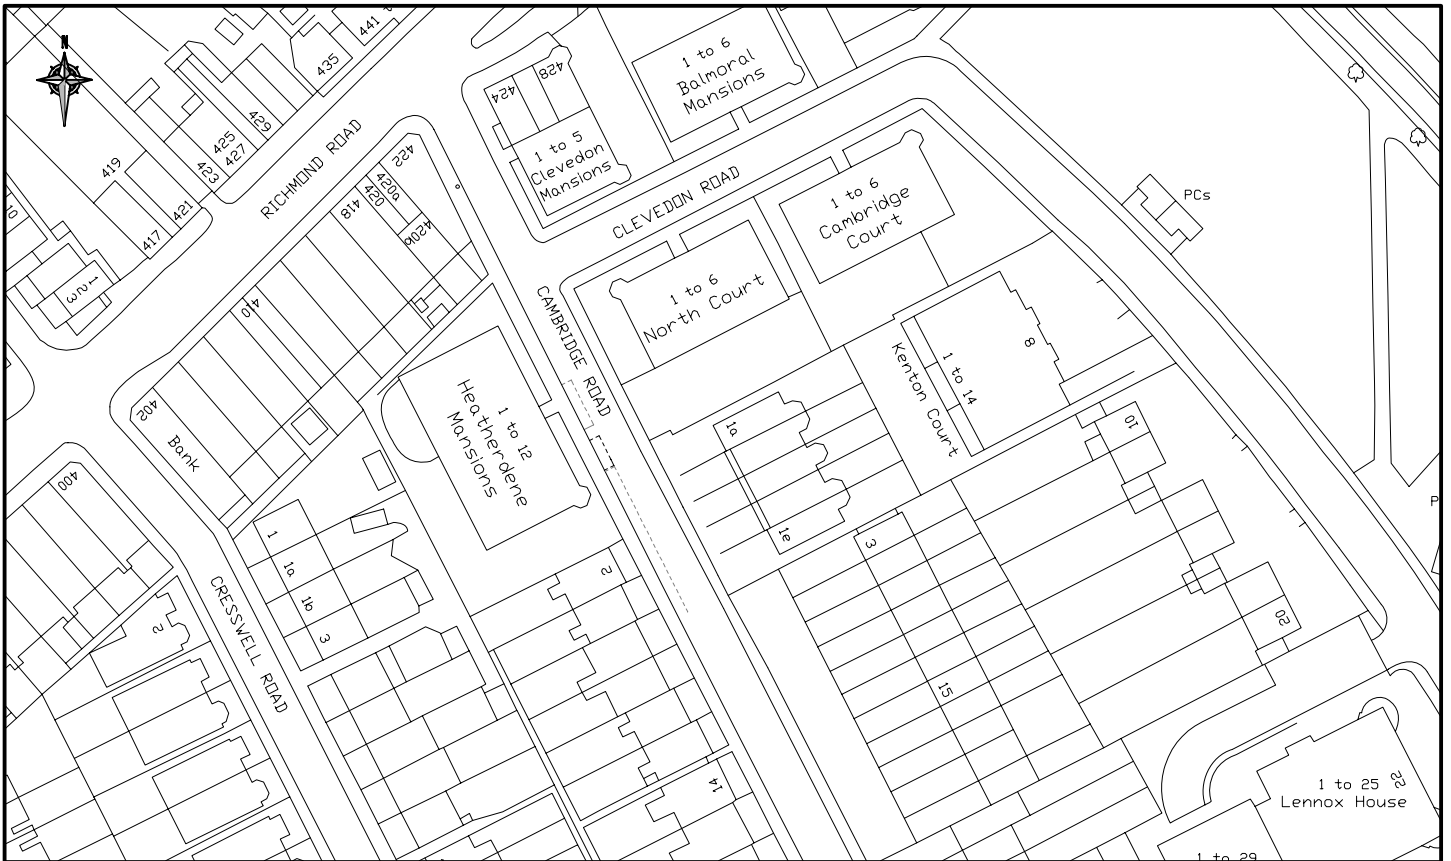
N

441

435

1 to 6 Balmoral Mansions

428

424

1 to 5 Clevedon Mansions

429

425

427

423

419

421

417

RICHMOND ROAD

422

420a

420

418

420b

CLEVEDON ROAD

1 to 6 Cambridge Court

PCs

1 to 6 North Court

1

2

3

410

CAMBRIDGE ROAD

1 to 12 Heatherdene Mansions

402

Bank

400

Kenton Court

1 to 14

8

1a

1e

10

3

1

1a

1b

3

2

CRESSWELL ROAD

2

20

15

14

1 to 25 Lennox House

22

1 to 29